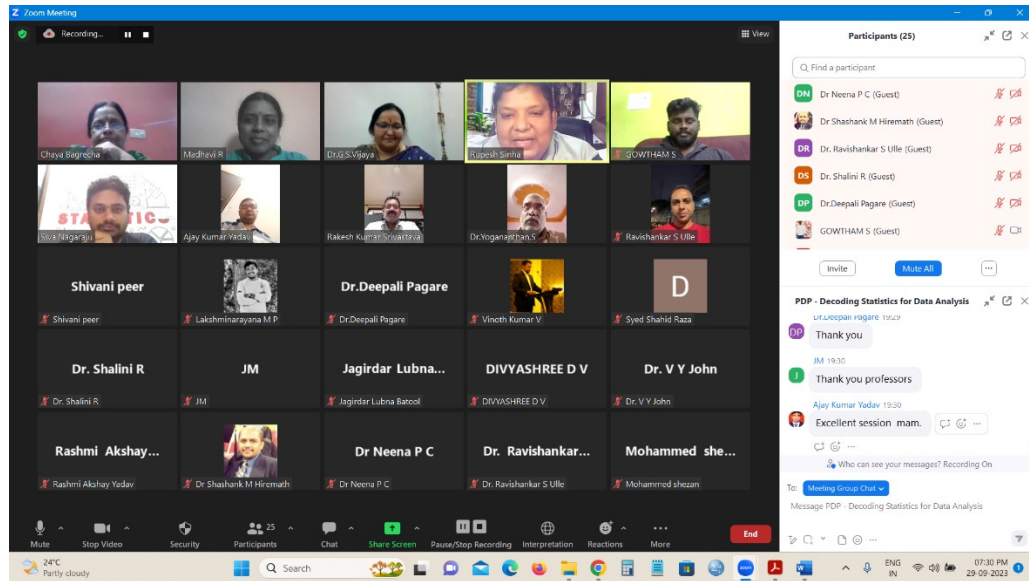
Zoom Meeting

Recording...

View

Chaya Bagrecha

Madhavi R

Dr.G.S.Vijaya

Rupesh Sinha

GOWTHAM S

Siva Nagaraju

Ajay Kumar Yadav

Rakesh Kumar Srivastava

Dr.Yoganasthan.S

Ravishankar S Ulle

Shivani peer

Shivani peer

Lakshminarayana M P

Dr.Deepali Pagare

Dr.Deepali Pagare

Vinoth Kumar V

D

Syed Shahid Raza

Dr. Shalini R

Dr. Shalini R

JM

JM

Jagirdar Lubna...

Jagirdar Lubna Batool

DIVYASHREE D V

DIVYASHREE D V

Dr. V Y John

Dr. V Y John

Rashmi Akshay...

Rashmi Akshay Yadav

Dr Shashank M Hiremath

Dr Neena P C

Dr Neena P C

Dr. Ravishankar...

Dr. Ravishankar S Ulle

Mohammed she...

Mohammed shezan

Mute

Stop Video

Security

25

Participants

Chat

Share Screen

Pause/Stop Recording

Interpretation

Reactions

More

End

Participants (25)

Find a participant

DN Dr Neena P C (Guest)

Dr Shashank M Hiremath (Guest)

DR Dr. Ravishankar S Ulle (Guest)

DS Dr. Shalini R (Guest)

DP Dr.Deepali Pagare (Guest)

GOWTHAM S (Guest)

Invite

Mute All

...

PDP - Decoding Statistics for Data Analysis

Dr.Deepali Pagare 19:29

Thank you

JM 19:30

Thank you professors

Ajay Kumar Yadav 19:30

Excellent session mam.

Who can see your messages? Recording On

To: Meeting Group Chat

Message PDP - Decoding Statistics for Data Analysis

24°C
Partly cloudy

Search

ENG
IN

07:30 PM
29-09-2023